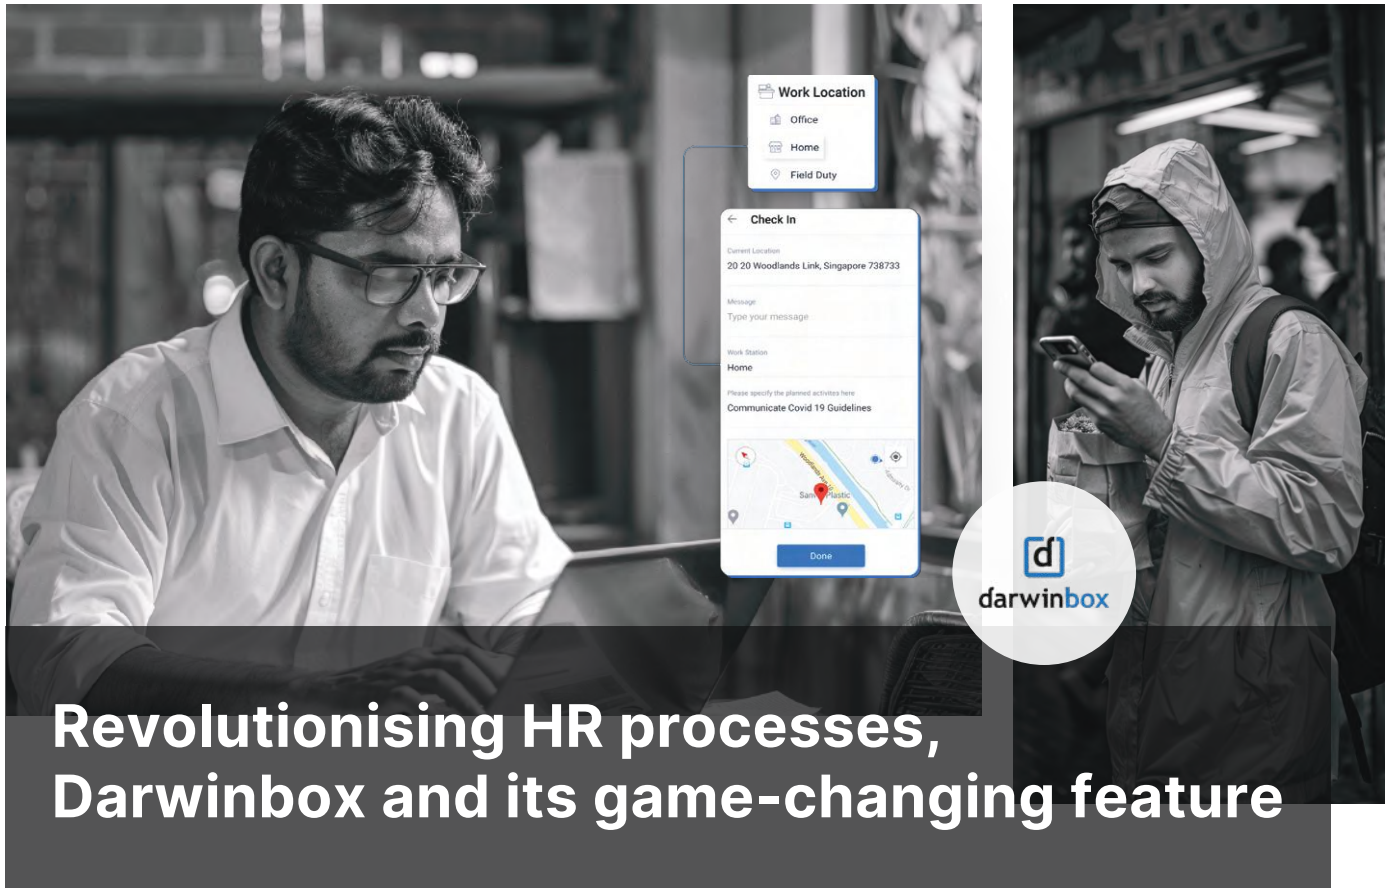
Work Location
Office
Home
Field Duty

Check In
Current Location
20 20 Woodlands Link, Singapore 738733
Message
Type your message
Work Station
Home
Please specify the planned activities here
Communicate Covid 19 Guidelines
Done

d
darwinbox

Revolutionising HR processes, Darwinbox and its game-changing feature